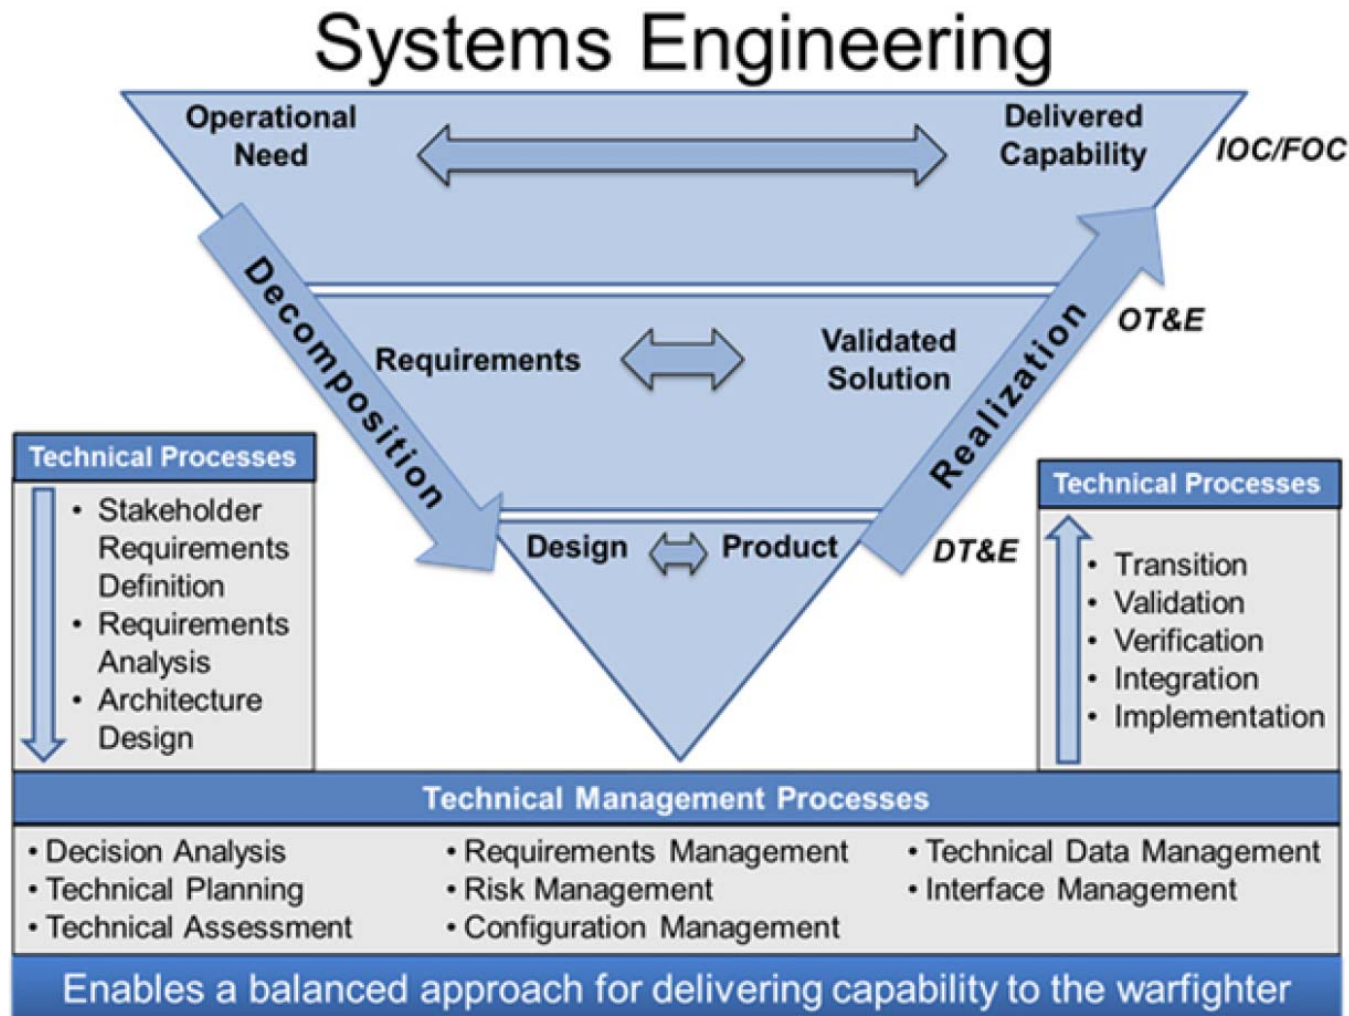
Systems Engineering

Operational Need

Delivered Capability

IOC/FOC

Decomposition

Requirements

Validated Solution

Realization

OT&E

Design

Product

DT&E

Technical Processes

• Stakeholder Requirements Definition
• Requirements Analysis
• Architecture Design

Technical Processes

• Transition
• Validation
• Verification
• Integration
• Implementation

Technical Management Processes

• Decision Analysis
• Technical Planning
• Technical Assessment

• Requirements Management
• Risk Management
• Configuration Management

• Technical Data Management
• Interface Management

Enables a balanced approach for delivering capability to the warfighter